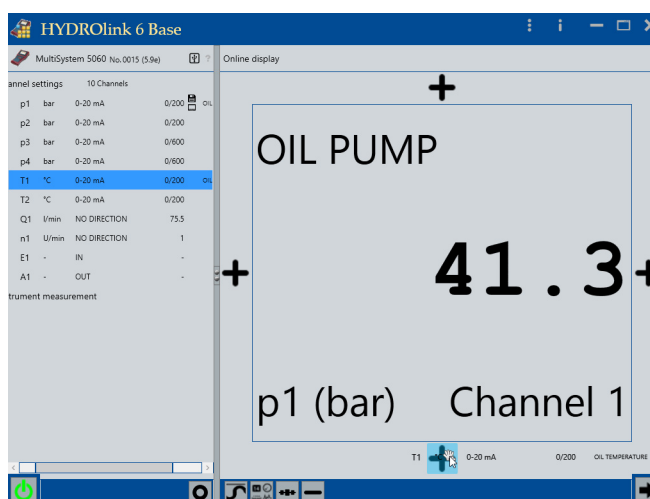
HYDROlink 6 Base

MultiSystem 5060 No. 0015 (5.9e)

Online display

annel settings 10 Channels

| | | | | |
|---|---|---|---|---|
| p1 | bar | 0-20 mA | 0/200 | OIL |
| p2 | bar | 0-20 mA | 0/200 | |
| p3 | bar | 0-20 mA | 0/600 | |
| p4 | bar | 0-20 mA | 0/600 | |
| T1 | °C | 0-20 mA | 0/200 | OI |
| T2 | °C | 0-20 mA | 0/200 | |
| Q1 | l/min | NO DIRECTION | 75.5 | |
| n1 | U/min | NO DIRECTION | 1 | |
| E1 | - | IN | - | |
| A1 | - | OUT | - | |

trument measurement

+

OIL PUMP

+

41.3

+

p1 (bar) Channel 1

T1 0-20 mA 0/200 OIL TEMPERATURE